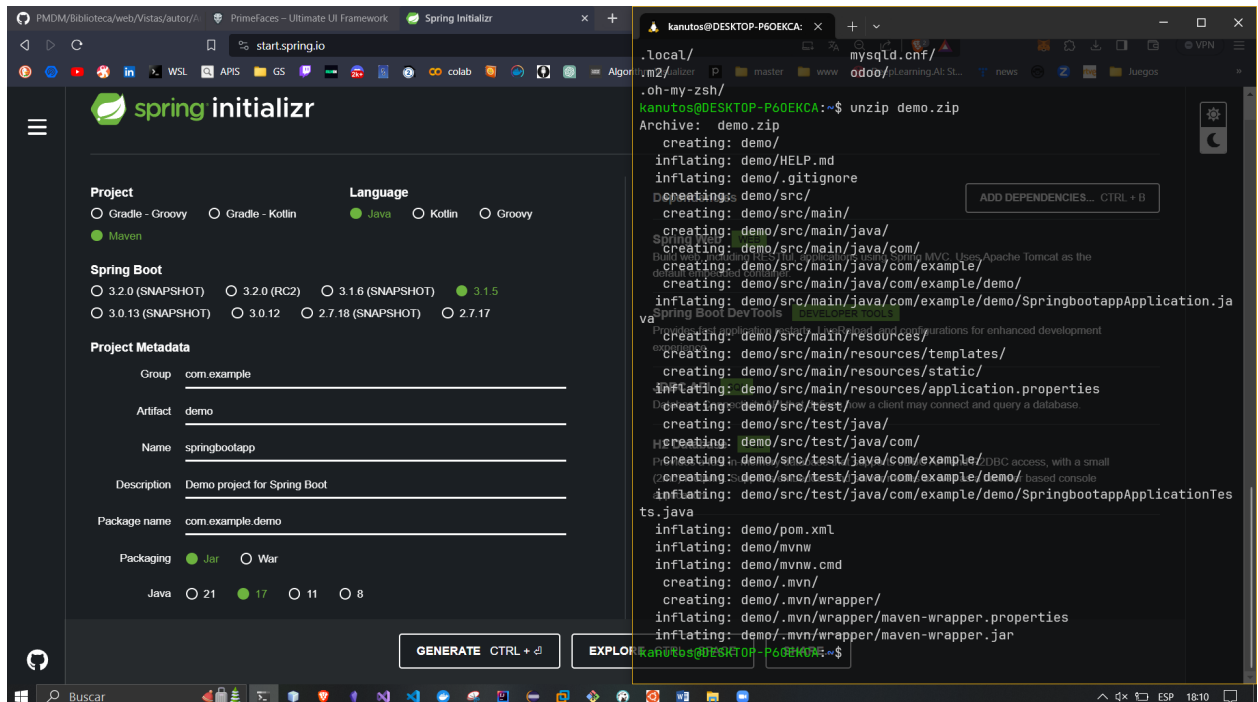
PMDM/Biblioteca/web/Vistas/autor/ | PrimeFaces – Ultimate UI Framework | Spring Initializr ×

start.spring.io

WSL APIS GS colab Algor

spring initializr

Project
Gradle - Groovy  Gradle - Kotlin
Maven

Language
Java  Kotlin  Groovy

Spring Boot
3.2.0 (SNAPSHOT)  3.2.0 (RC2)  3.1.6 (SNAPSHOT)  3.1.5
3.0.13 (SNAPSHOT)  3.0.12  2.7.18 (SNAPSHOT)  2.7.17

Project Metadata
Group com.example
Artifact demo
Name springbootapp
Description Demo project for Spring Boot
Package name com.example.demo
Packaging Jar War
Java 21 17 11 8

ADD DEPENDENCIES... CTRL + B

GENERATE CTRL + ⏎   EXPLORE

kanutos@DESKTOP-P6OEKCA: ×

.local/        mysqld.cnf/
.m2/           odoo/
.oh-my-zsh/
kanutos@DESKTOP-P6OEKCA:~$ unzip demo.zip
Archive:  demo.zip
   creating: demo/
  inflating: demo/HELP.md
  inflating: demo/.gitignore
   creating: demo/src/
   creating: demo/src/main/
   creating: demo/src/main/java/
   creating: demo/src/main/java/com/
   creating: demo/src/main/java/com/example/
   creating: demo/src/main/java/com/example/demo/
  inflating: demo/src/main/java/com/example/demo/SpringbootappApplication.java
   creating: demo/src/main/resources/
   creating: demo/src/main/resources/templates/
   creating: demo/src/main/resources/static/
  inflating: demo/src/main/resources/application.properties
   creating: demo/src/test/
   creating: demo/src/test/java/
   creating: demo/src/test/java/com/
   creating: demo/src/test/java/com/example/
   creating: demo/src/test/java/com/example/demo/
  inflating: demo/src/test/java/com/example/demo/SpringbootappApplicationTests.java
  inflating: demo/pom.xml
  inflating: demo/mvnw
  inflating: demo/mvnw.cmd
   creating: demo/.mvn/
   creating: demo/.mvn/wrapper/
  inflating: demo/.mvn/wrapper/maven-wrapper.properties
  inflating: demo/.mvn/wrapper/maven-wrapper.jar
kanutos@DESKTOP-P6OEKCA:~$

Buscar   ESP 18:10